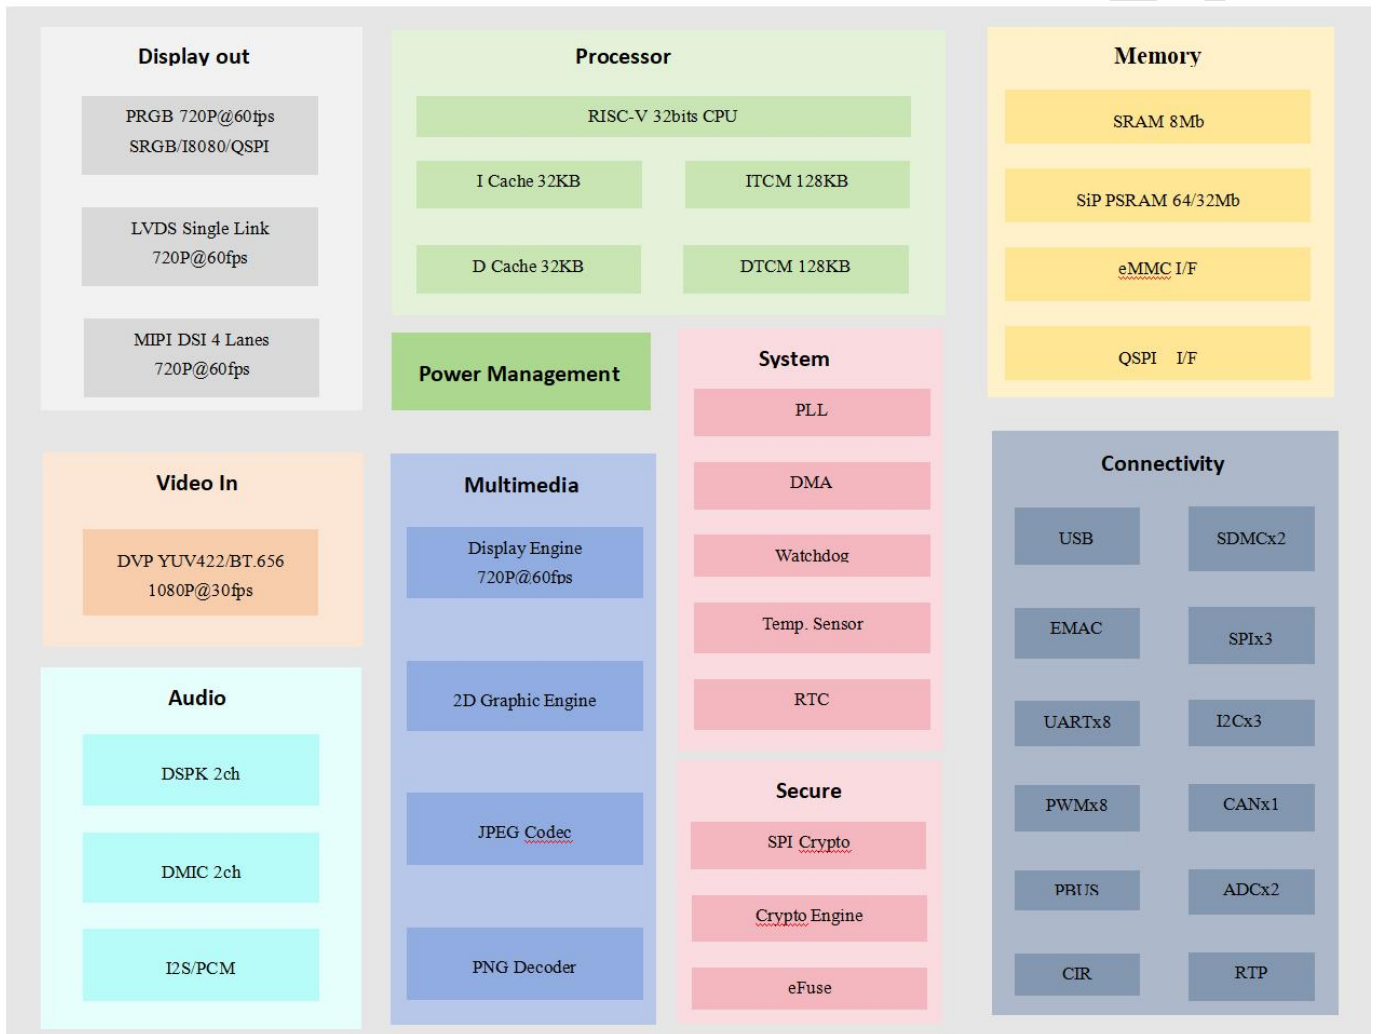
Display out

PRGB 720P@60fps SRGB/I8080/QSPI

LVDS Single Link 720P@60fps

MIPI DSI 4 Lanes 720P@60fps

Processor

RISC-V 32bits CPU

I Cache 32KB

ITCM 128KB

D Cache 32KB

DTCM 128KB

Memory

SRAM 8Mb

SiP PSRAM 64/32Mb

eMMC I/F

QSPI I/F

Power Management

System

PLL

DMA

Watchdog

Temp. Sensor

RTC

Video In

DVP YUV422/BT.656 1080P@30fps

Multimedia

Display Engine 720P@60fps

2D Graphic Engine

JPEG Codec

PNG Decoder

Connectivity

USB

SDMCx2

EMAC

SPIx3

UARTx8

I2Cx3

PWMx8

CANx1

PBUS

ADCx2

CIR

RTP

Audio

DSPK 2ch

DMIC 2ch

I2S/PCM

Secure

SPI Crypto

Crypto Engine

eFuse